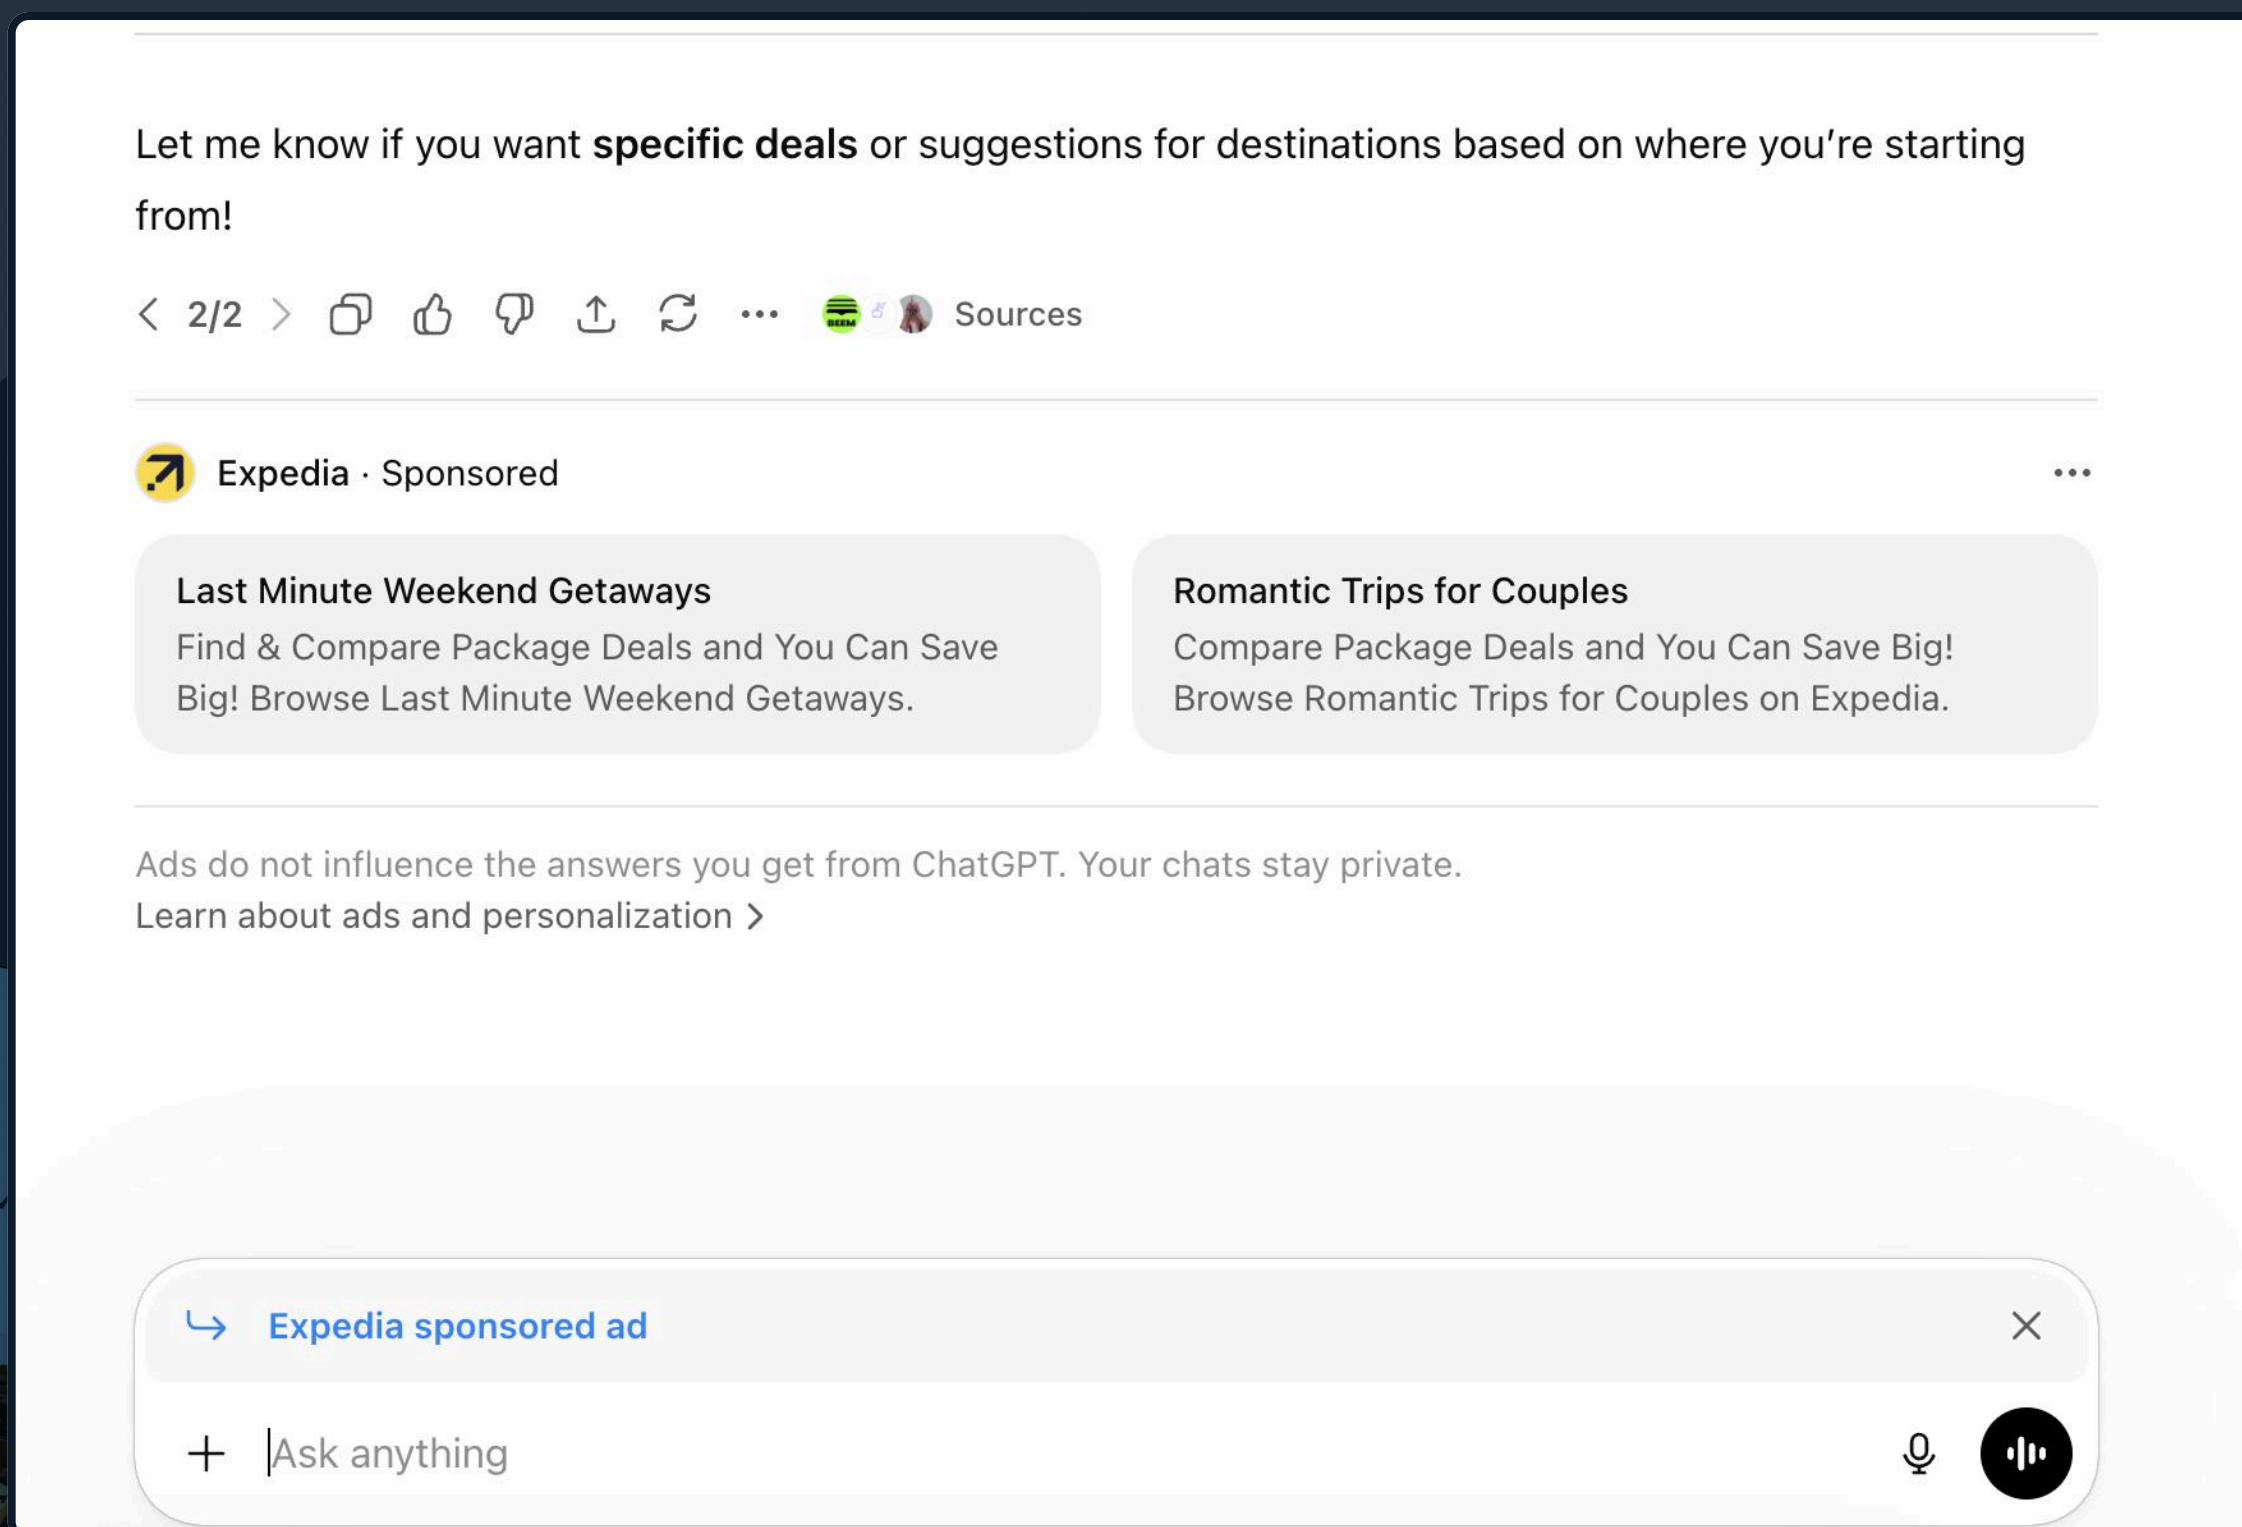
Let me know if you want **specific deals** or suggestions for destinations based on where you're starting from!

2/2

Sources

Expedia · Sponsored

Last Minute Weekend Getaways
Find & Compare Package Deals and You Can Save Big! Browse Last Minute Weekend Getaways.

Romantic Trips for Couples
Compare Package Deals and You Can Save Big! Browse Romantic Trips for Couples on Expedia.

Ads do not influence the answers you get from ChatGPT. Your chats stay private.
Learn about ads and personalization >

Expedia sponsored ad

Ask anything